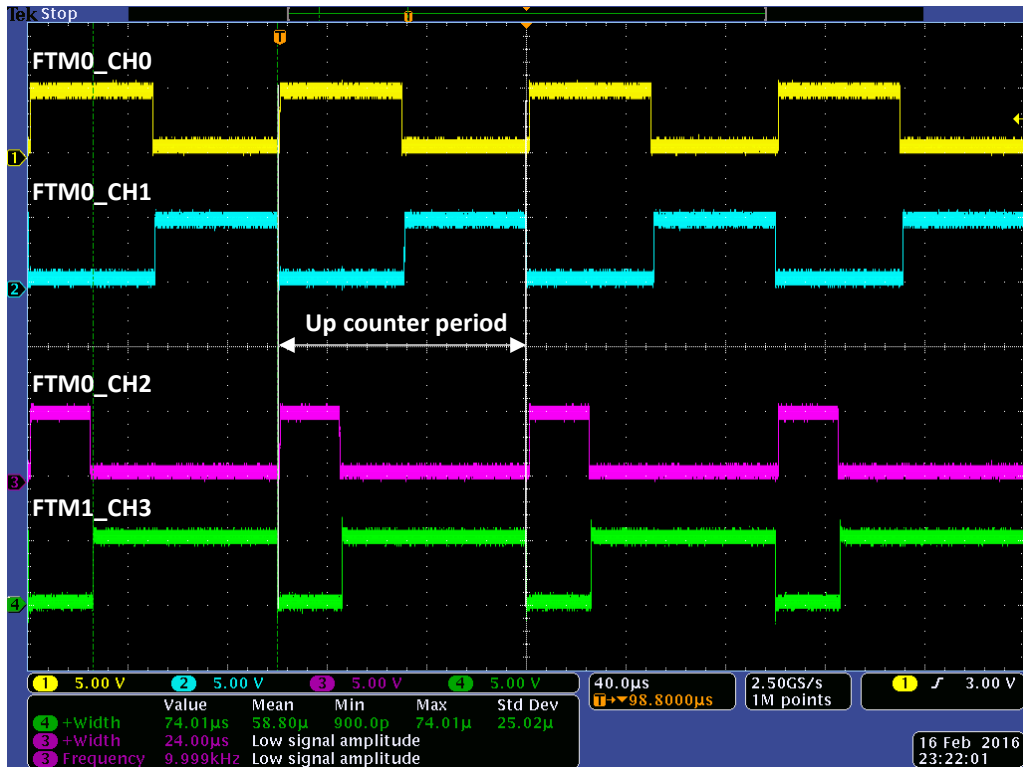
Tek Stop

T

FTM0_CH0

1

FTM0_CH1

2

Up counter period

FTM0_CH2

3

FTM1_CH3

4

1 5.00 V 2 5.00 V 3 5.00 V 4 5.00 V

40.0µs
T→▾98.8000µs

2.50GS/s
1M points

1 ʃ 3.00 V

| | Value | Mean | Min | Max | Std Dev |
|---|---|---|---|---|---|
| 4 +Width | 74.01µs | 58.80µ | 900.0p | 74.01µ | 25.02µ |
| 3 +Width | 24.00µs | Low signal amplitude | | | |
| 3 Frequency | 9.999kHz | Low signal amplitude | | | |

16 Feb 2016
23:22:01